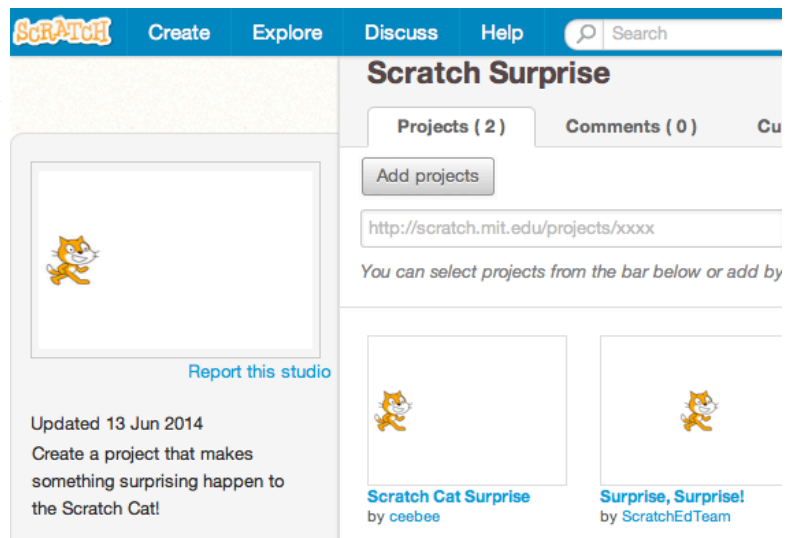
SCRATCH Create Explore Discuss Help Search

Scratch Surprise

Projects ( 2 ) Comments ( 0 ) Cu

Add projects

http://scratch.mit.edu/projects/xxxx

You can select projects from the bar below or add by

Report this studio

Updated 13 Jun 2014

Create a project that makes something surprising happen to the Scratch Cat!

Scratch Cat Surprise
by ceebee

Surprise, Surprise!
by ScratchEdTeam